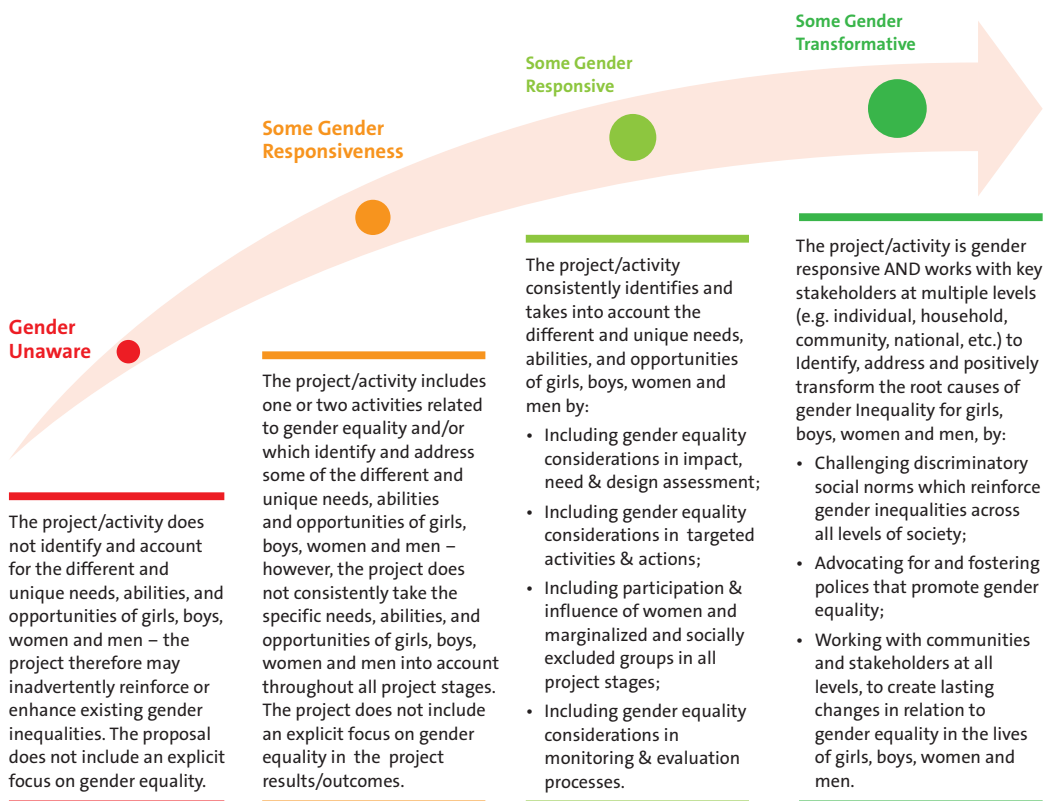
Gender Unaware

The project/activity does not identify and account for the different and unique needs, abilities, and opportunities of girls, boys, women and men – the project therefore may inadvertently reinforce or enhance existing gender inequalities. The proposal does not include an explicit focus on gender equality.

Some Gender Responsiveness

The project/activity includes one or two activities related to gender equality and/or which identify and address some of the different and unique needs, abilities and opportunities of girls, boys, women and men – however, the project does not consistently take the specific needs, abilities, and opportunities of girls, boys, women and men into account throughout all project stages. The project does not include an explicit focus on gender equality in the project results/outcomes.

Some Gender Responsive

The project/activity consistently identifies and takes into account the different and unique needs, abilities, and opportunities of girls, boys, women and men by:

• Including gender equality considerations in impact, need & design assessment;
• Including gender equality considerations in targeted activities & actions;
• Including participation & influence of women and marginalized and socially excluded groups in all project stages;
• Including gender equality considerations in monitoring & evaluation processes.

Some Gender Transformative

The project/activity is gender responsive AND works with key stakeholders at multiple levels (e.g. individual, household, community, national, etc.) to Identify, address and positively transform the root causes of gender Inequality for girls, boys, women and men, by:

• Challenging discriminatory social norms which reinforce gender inequalities across all levels of society;
• Advocating for and fostering polices that promote gender equality;
• Working with communities and stakeholders at all levels, to create lasting changes in relation to gender equality in the lives of girls, boys, women and men.